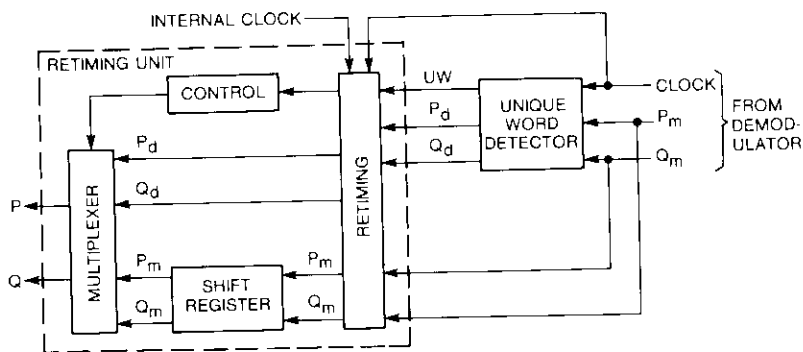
INTERNAL CLOCK

RETIMING UNIT

CONTROL

UW

CLOCK

$P_d$

UNIQUE WORD DETECTOR

FROM DEMODULATOR

$P_d$

$Q_d$

$P_m$

$Q_m$

RETIMING

$Q_d$

P

MULTIPLEXER

$P_m$

$P_m$

Q

SHIFT REGISTER

$Q_m$

$Q_m$